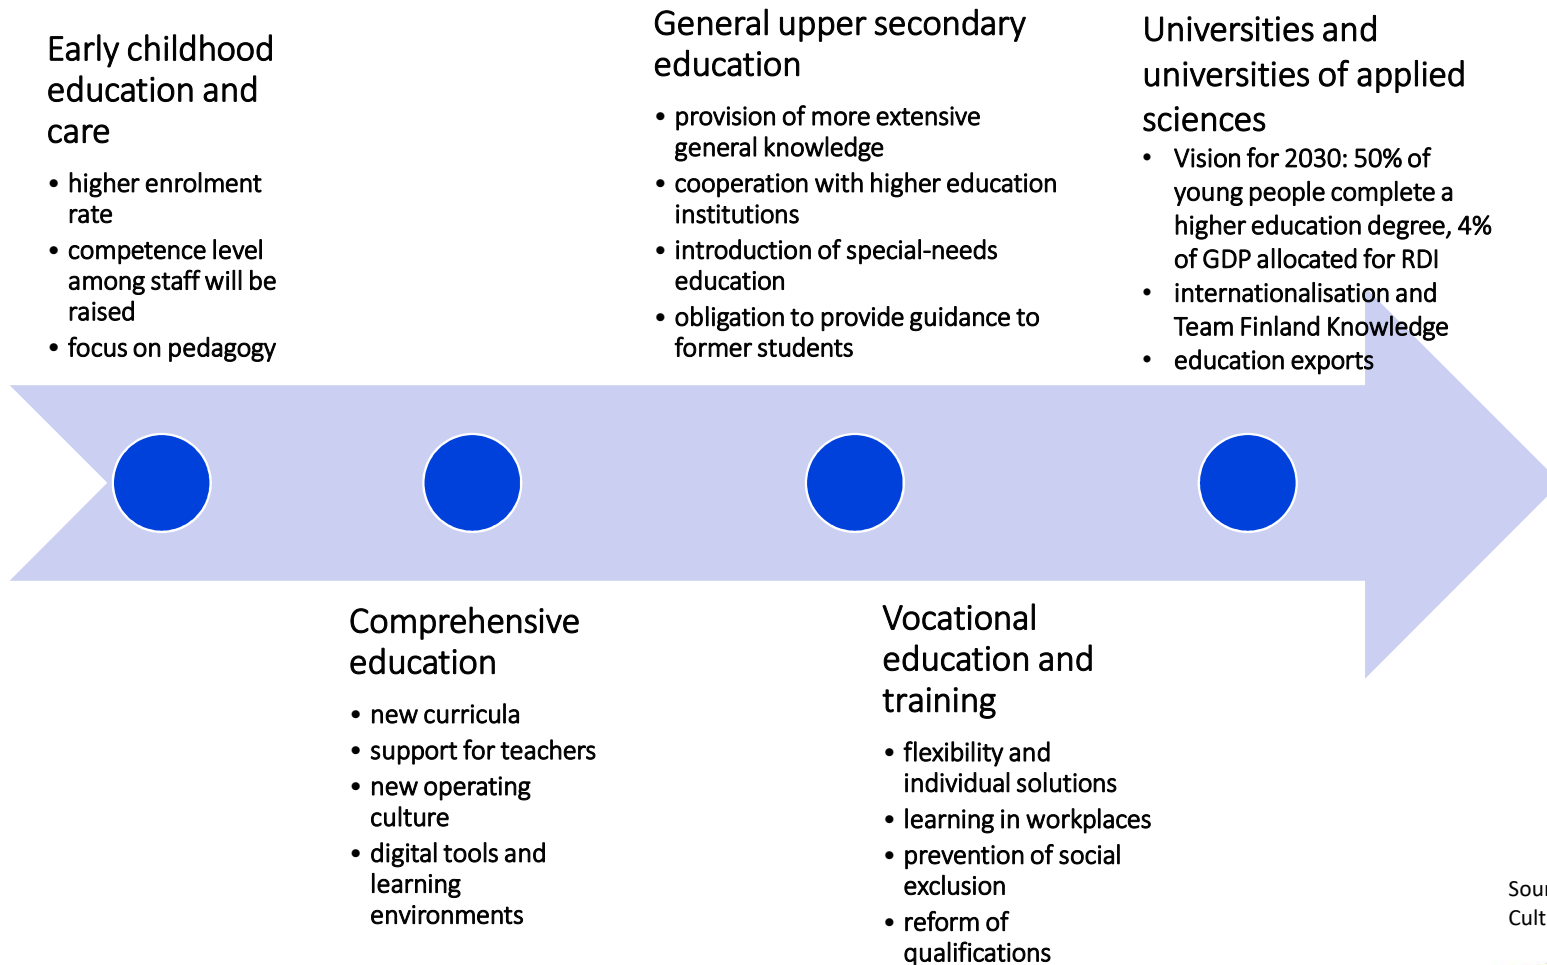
Early childhood education and care

- higher enrolment rate
- competence level among staff will be raised
- focus on pedagogy

General upper secondary education

- provision of more extensive general knowledge
- cooperation with higher education institutions
- introduction of special-needs education
- obligation to provide guidance to former students

Universities and universities of applied sciences

- Vision for 2030: 50% of young people complete a higher education degree, 4% of GDP allocated for RDI
- internationalisation and Team Finland Knowledge
- education exports

Comprehensive education

- new curricula
- support for teachers
- new operating culture
- digital tools and learning environments

Vocational education and training

- flexibility and individual solutions
- learning in workplaces
- prevention of social exclusion
- reform of qualifications

Sou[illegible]
Cult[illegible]